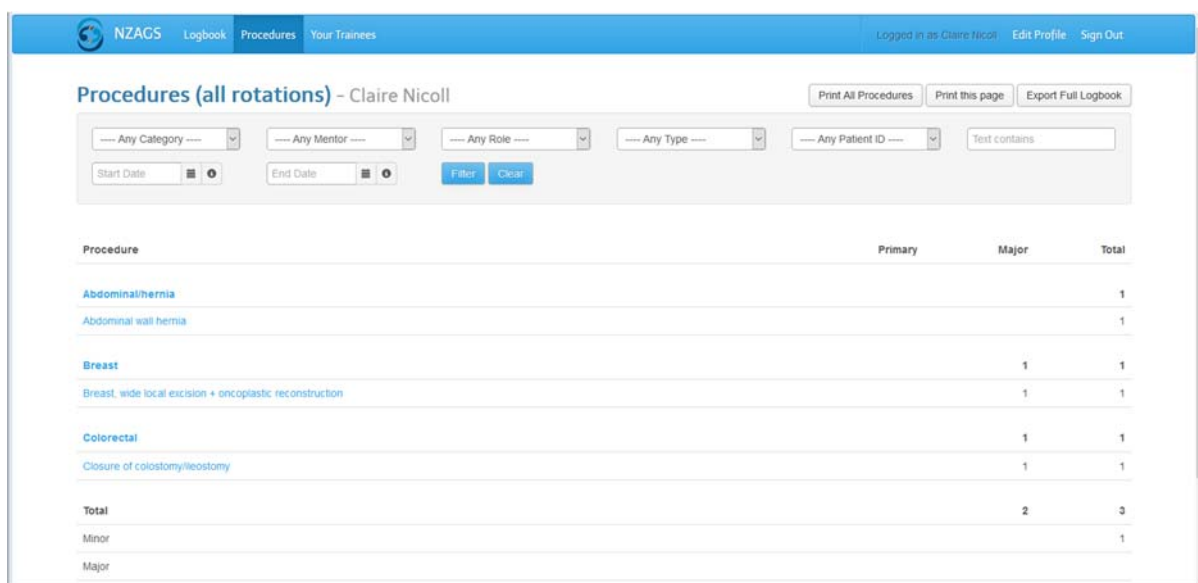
NZAGS Logbook Procedures Your Trainees

Logged in as Claire Nicoll Edit Profile Sign Out

Procedures (all rotations) - Claire Nicoll

Print All Procedures Print this page Export Full Logbook

---- Any Category ---- ---- Any Mentor ---- ---- Any Role ---- ---- Any Type ---- ---- Any Patient ID ---- Text contains

Start Date End Date Filter Clear

| Procedure | Primary | Major | Total |
|---|---|---|---|
| Abdominal/hernia | | | 1 |
| Abdominal wall hernia | | | 1 |
| Breast | | 1 | 1 |
| Breast, wide local excision + oncoplastic reconstruction | | 1 | 1 |
| Colorectal | | 1 | 1 |
| Closure of colostomy/ileostomy | | 1 | 1 |
| Total | | 2 | 3 |
| Minor | | | 1 |
| Major | | | |